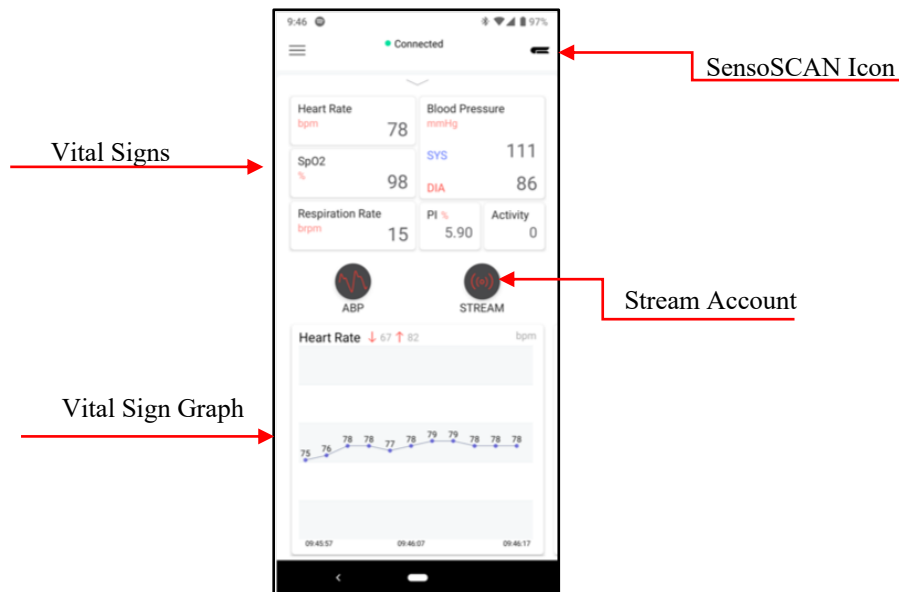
9:46 97%

Connected

SensoSCAN Icon

Vital Signs

Heart Rate
bpm
78

Blood Pressure
mmHg

SYS 111

DIA 86

SpO2
%
98

Respiration Rate
brpm
15

PI %
5.90

Activity
0

ABP

STREAM

Stream Account

Vital Sign Graph

Heart Rate ↓ 67 ↑ 82 bpm

75 76 78 78 77 78 79 79 78 78 78

09:45:57 09:46:07 09:46:17